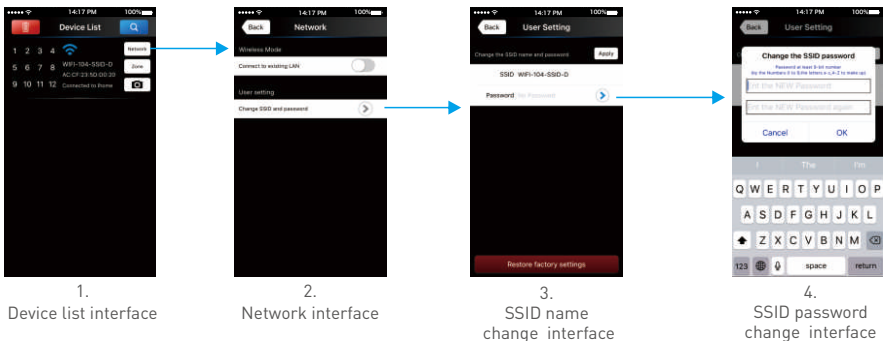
●●●●● 14:17 PM 100%
Device List
1 2 3 4
5 6 7 8 WIFI-104-SSID-D AC:CF:23:5D:00:20
9 10 11 12 Connected to Home
Network
Zone

●●●●● 14:17 PM 100%
Back Network
Wireless Mode
Connect to existing LAN
User setting
Change SSID and password

●●●●● 14:17 PM 100%
Back User Setting
Change the SSID name and password Apply
SSID WIFI-104-SSID-D
Password No Password
Restore factory settings

●●●●● 14:17 PM 100%
Back User Setting
Change the SSID password
Password at least 8-bit number (by the Numbers 0 to 9,the letters a-z,A-Z to make up)
Put the NEW Password
Put the NEW Password again
Cancel OK
I The I'm
Q W E R T Y U I O P
A S D F G H J K L
Z X C V B N M
123 space return

1.
Device list interface

2.
Network interface

3.
SSID name change interface

4.
SSID password change interface